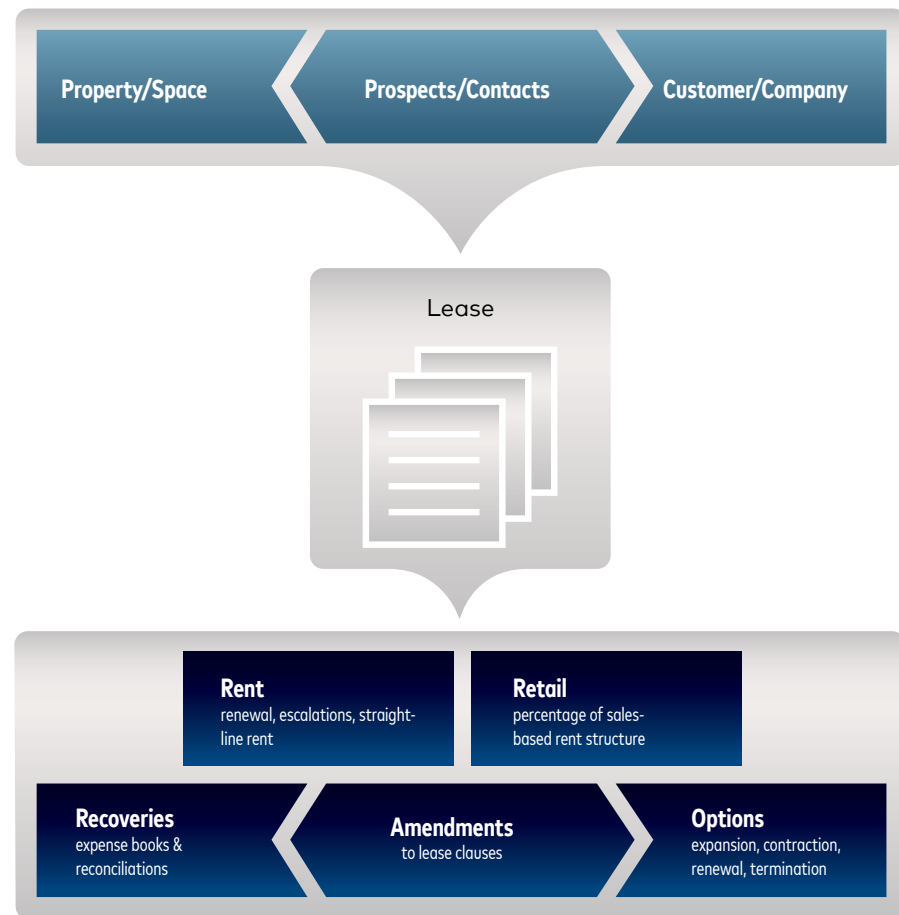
Property/Space

Prospects/Contacts

Customer/Company

Lease

Rent
renewal, escalations, straight-line rent

Retail
percentage of sales-based rent structure

Recoveries
expense books & reconciliations

Amendments
to lease clauses

Options
expansion, contraction, renewal, termination